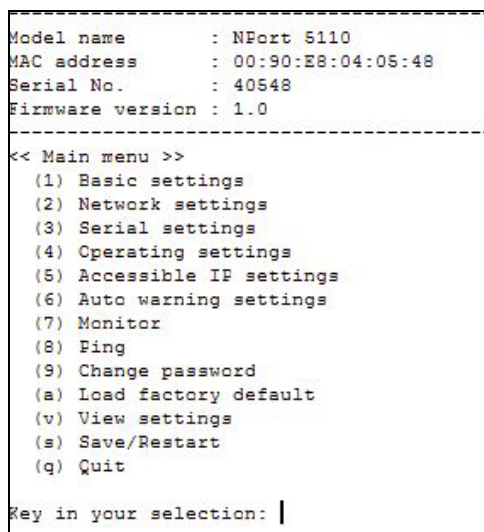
-----------------------------------------
Model name        : NPort 5110
MAC address       : 00:90:E8:04:05:48
Serial No.        : 40548
Firmware version : 1.0
-----------------------------------------
<< Main menu >>
(1) Basic settings
(2) Network settings
(3) Serial settings
(4) Operating settings
(5) Accessible IP settings
(6) Auto warning settings
(7) Monitor
(8) Ping
(9) Change password
(a) Load factory default
(v) View settings
(s) Save/Restart
(q) Quit

Key in your selection: